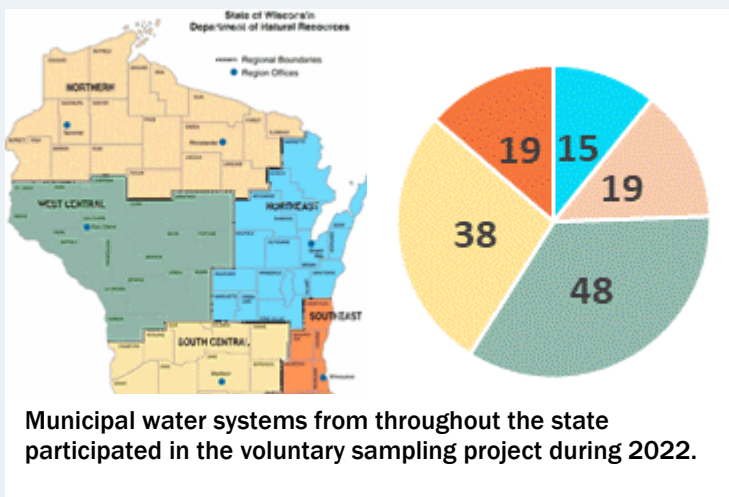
State of Wisconsin
Department of Natural Resources

Regional Boundaries
Region Offices

NORTHERN
WEST CENTRAL
NORTHEAST
SOUTHEAST
SOUTH CENTRAL

19
15
19
38
48

Municipal water systems from throughout the state participated in the voluntary sampling project during 2022.